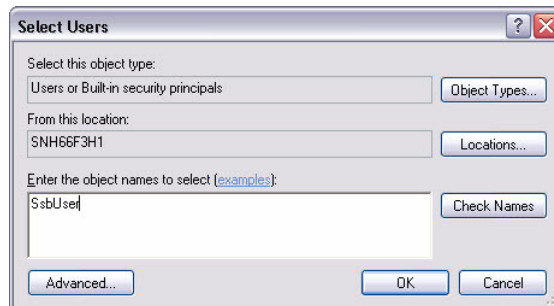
Select Users

?

Select this object type:

Users or Built-in security principals

Object Types...

From this location:

SNH66F3H1

Locations...

Enter the object names to select (examples):

SsbUser

Check Names

Advanced...

OK

Cancel